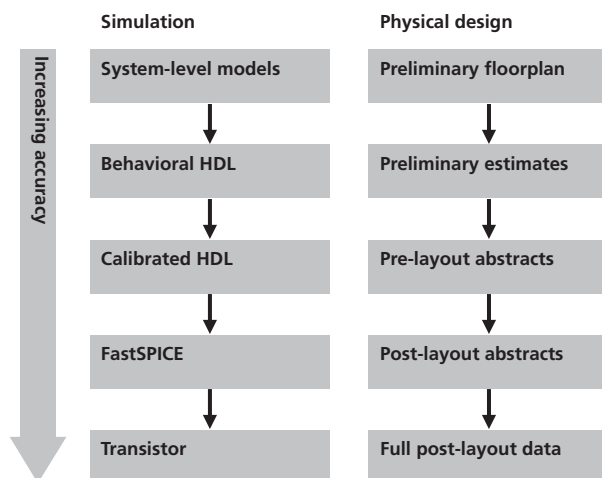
Simulation

Physical design

Increasing accuracy

System-level models

Behavioral HDL

Calibrated HDL

FastSPICE

Transistor

Preliminary floorplan

Preliminary estimates

Pre-layout abstracts

Post-layout abstracts

Full post-layout data